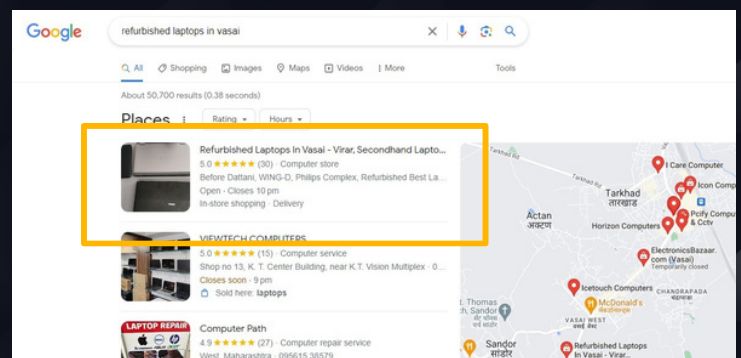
Google

refurbished laptops in vasai

All Shopping Images Maps Videos More Tools

About 50,700 results (0.38 seconds)

Places

Rating Hours

Refurbished Laptops In Vasai - Virar, Secondhand Lapto...
5.0 ★★★★★ (30) · Computer store
Before Dattani, WING-D, Philips Complex, Refurbished Best La...
Open · Closes 10 pm
In-store shopping · Delivery

VIEWTECH COMPUTERS
5.0 ★★★★★ (15) · Computer service
Shop no 13, K. T. Center Building, near K.T. Vision Multiplex · 0...
Closes soon · 9 pm
Sold here: laptops

LAPTOP REPAIR

Computer Path
4.9 ★★★★★ (27) · Computer repair service
West, Maharashtra · 096615 38579

I Care Computer
Icon Computer
Tarkhad
तारखाड
Pcify Computer & Cctv
Horizon Computers
Actan
अक्टन
ElectronicsBazaar.com (Vasai)
Temporarily closed
Icetouch Computers
McDonald's
CHANDRAPADA
VASAI WEST
St. Thomas Church, Sandor
Sandor
सांडोर
Refurbished Laptops In Vasai - Virar